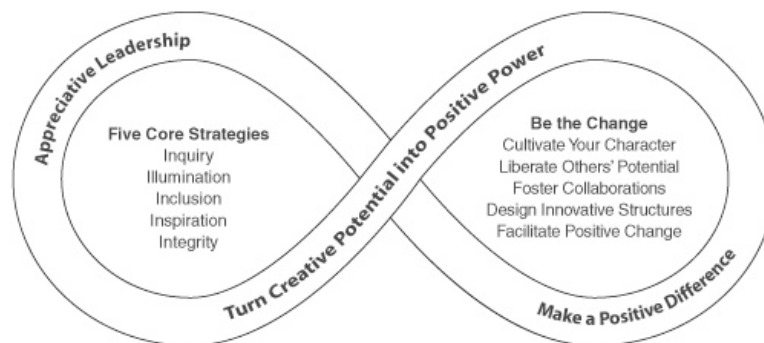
Appreciative Leadership

Five Core Strategies
Inquiry
Illumination
Inclusion
Inspiration
Integrity

Turn Creative Potential into Positive Power

Be the Change
Cultivate Your Character
Liberate Others' Potential
Foster Collaborations
Design Innovative Structures
Facilitate Positive Change

Make a Positive Difference